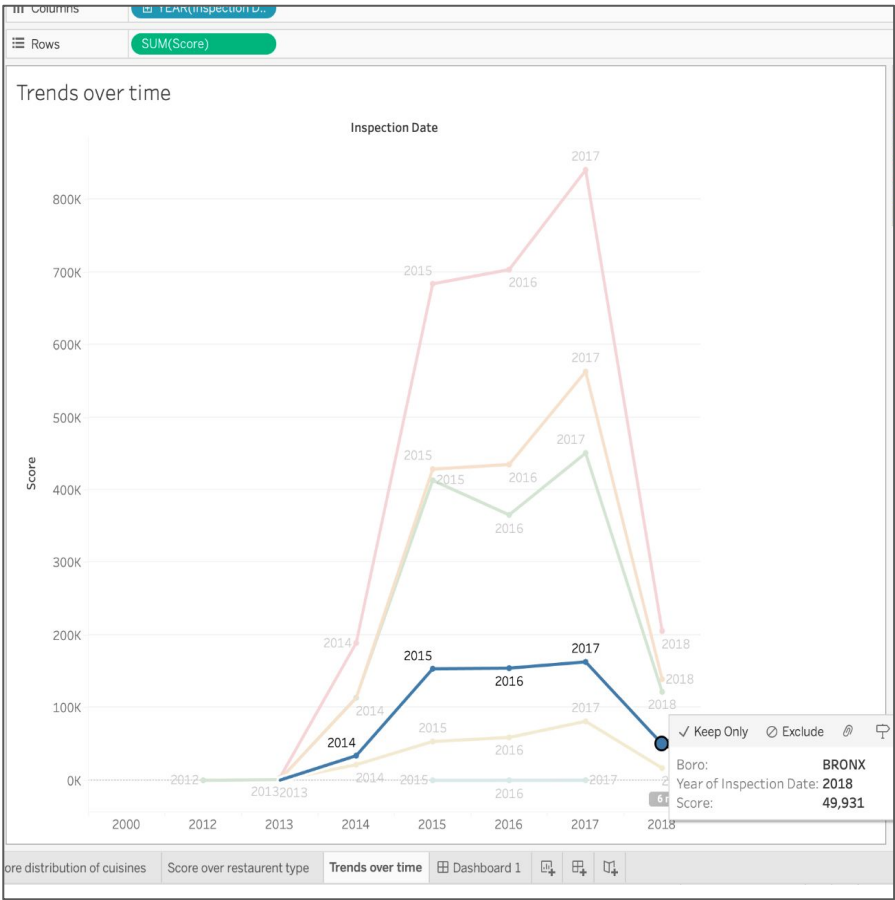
Columns YEAR(Inspection D..

Rows SUM(Score)

Trends over time

Inspection Date

Score

800K
700K
600K
500K
400K
300K
200K
100K
0K

2017
2015
2016
2017
2015
2016
2017
2015
2015
2016
2016
2014
2018
2015
2017
2016
2018
2018
2014
2014
2015
2017
2016
2012
2013
2013
2014
2015
2017
2016
6 n

2000 2012 2013 2014 2015 2016 2017 2018

✓ Keep Only ⊘ Exclude

Boro: BRONX
Year of Inspection Date: 2018
Score: 49,931

ore distribution of cuisines | Score over restaurent type | Trends over time | Dashboard 1